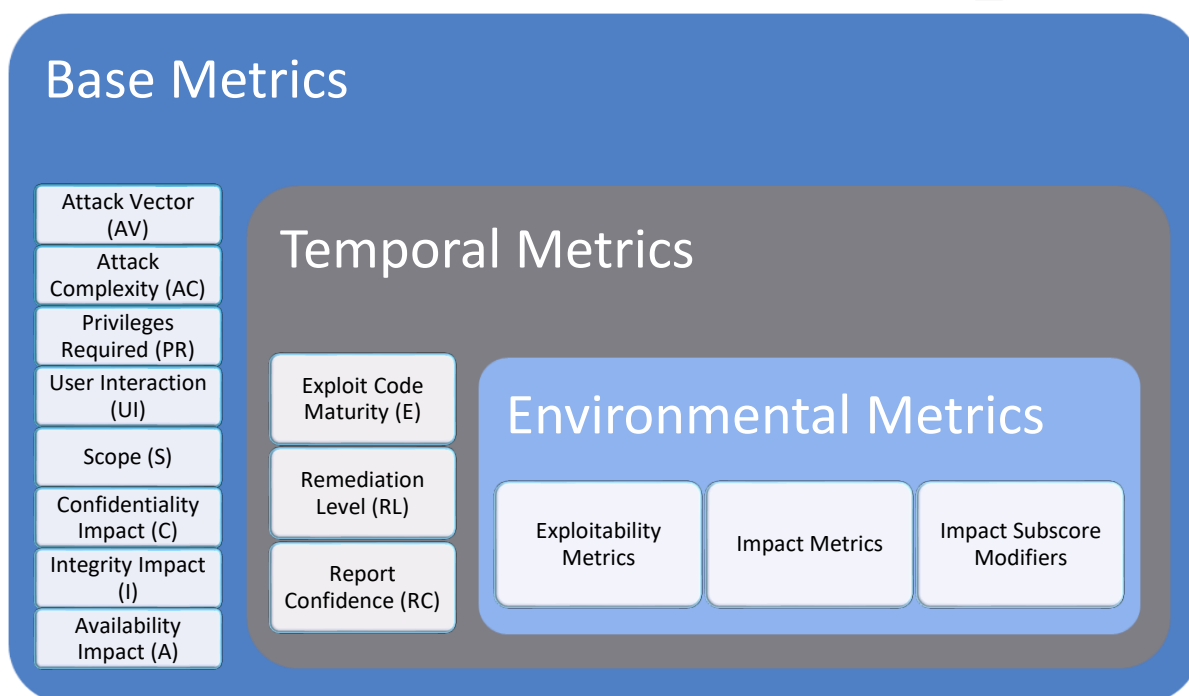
Base Metrics

Attack Vector (AV)
Attack Complexity (AC)
Privileges Required (PR)
User Interaction (UI)
Scope (S)
Confidentiality Impact (C)
Integrity Impact (I)
Availability Impact (A)

Temporal Metrics

Exploit Code Maturity (E)
Remediation Level (RL)
Report Confidence (RC)

Environmental Metrics

Exploitability Metrics
Impact Metrics
Impact Subscore Modifiers